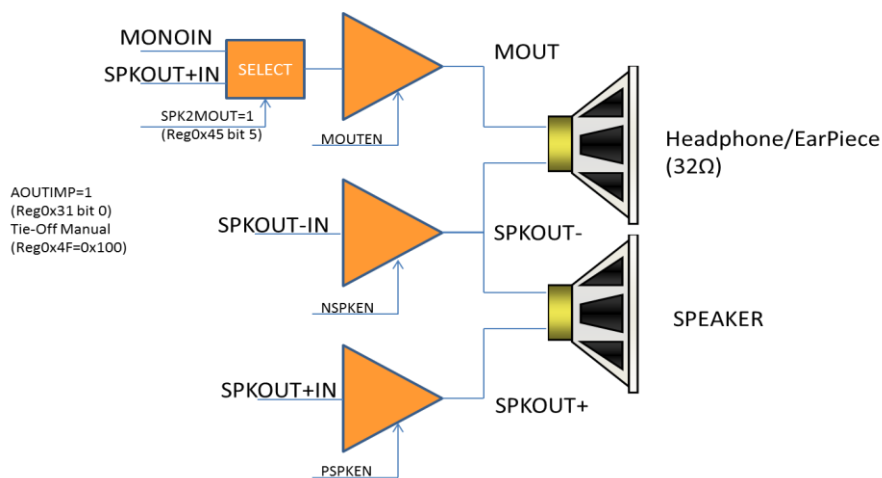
MONOIN
SPKOUT+IN
SELECT
SPK2MOUT=1
(Reg0x45 bit 5)
MOUTEN
MOUT
Headphone/EarPiece
(32Ω)

AOUTIMP=1
(Reg0x31 bit 0)
Tie-Off Manual
(Reg0x4F=0x100)

SPKOUT-IN
NSPKEN
SPKOUT-
SPEAKER
SPKOUT+IN
PSPKEN
SPKOUT+